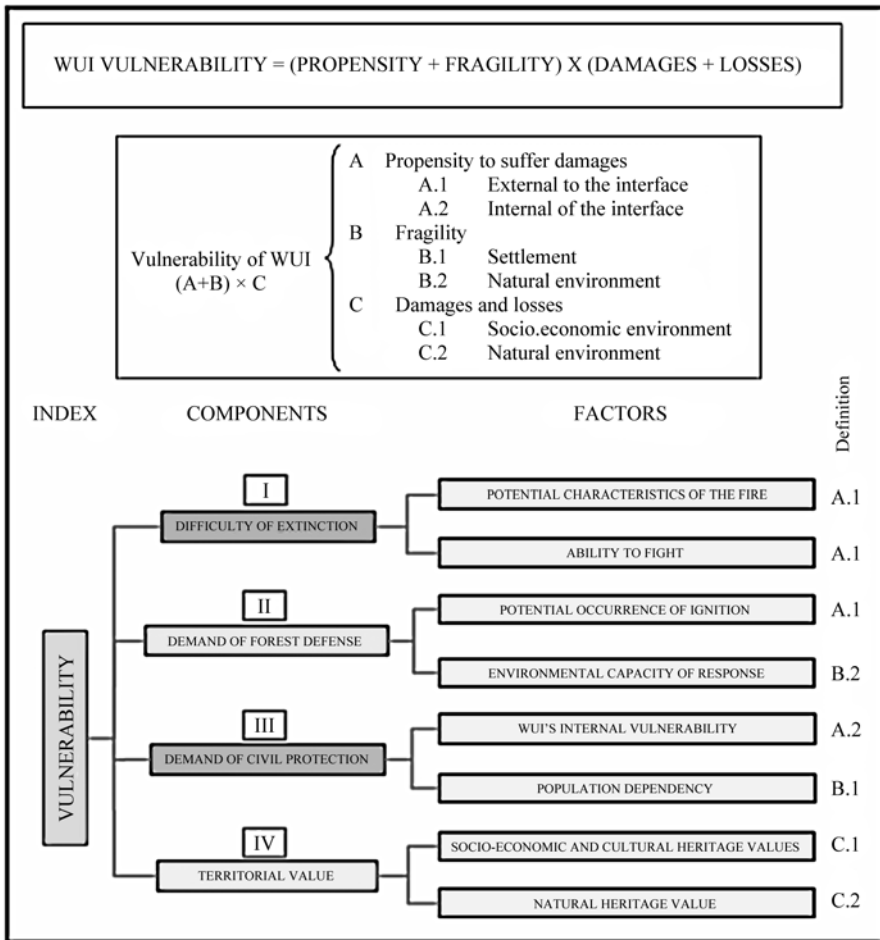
WUI VULNERABILITY = (PROPENSITY + FRAGILITY) X (DAMAGES + LOSSES)

Vulnerability of WUI
(A+B) × C

A Propensity to suffer damages
A.1 External to the interface
A.2 Internal of the interface
B Fragility
B.1 Settlement
B.2 Natural environment
C Damages and losses
C.1 Socio.economic environment
C.2 Natural environment

INDEX

COMPONENTS

FACTORS

Definition

VULNERABILITY

I
DIFFICULTY OF EXTINCTION

POTENTIAL CHARACTERISTICS OF THE FIRE A.1

ABILITY TO FIGHT A.1

II
DEMAND OF FOREST DEFENSE

POTENTIAL OCCURRENCE OF IGNITION A.1

ENVIRONMENTAL CAPACITY OF RESPONSE B.2

III
DEMAND OF CIVIL PROTECTION

WUI'S INTERNAL VULNERABILITY A.2

POPULATION DEPENDENCY B.1

IV
TERRITORIAL VALUE

SOCIO-ECONOMIC AND CULTURAL HERITAGE VALUES C.1

NATURAL HERITAGE VALUE C.2